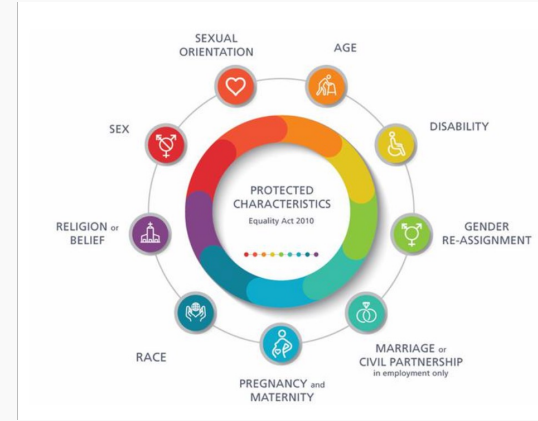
SEXUAL ORIENTATION

AGE

DISABILITY

GENDER RE-ASSIGNMENT

MARRIAGE or CIVIL PARTNERSHIP
in employment only

PREGNANCY and MATERNITY

RACE

RELIGION or BELIEF

SEX

PROTECTED CHARACTERISTICS
Equality Act 2010